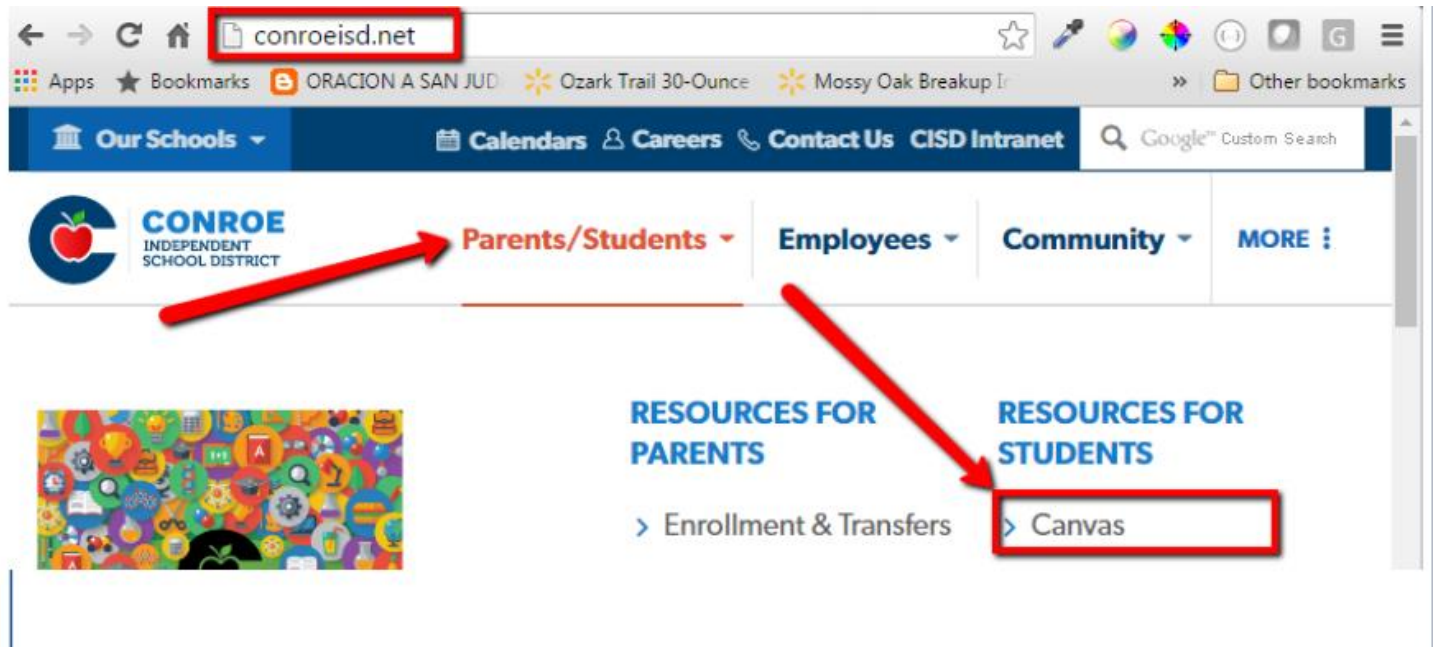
conroeisd.net

Apps Bookmarks ORACION A SAN JUD Ozark Trail 30-Ounce Mossy Oak Breakup I » Other bookmarks

Our Schools Calendars Careers Contact Us CISD Intranet Google Custom Search

CONROE
INDEPENDENT SCHOOL DISTRICT

Parents/Students Employees Community MORE

RESOURCES FOR PARENTS

> Enrollment & Transfers

RESOURCES FOR STUDENTS

> Canvas